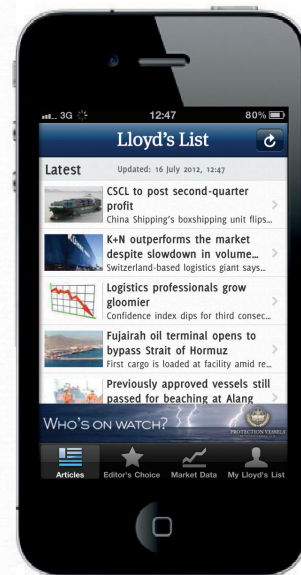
3G 12:47 80%

Lloyd's List

Latest Updated: 16 July 2012, 12:47

CSCL to post second-quarter profit
China Shipping's boxshipping unit flips...

K+N outperforms the market despite slowdown in volume...
Switzerland-based logistics giant says...

Logistics professionals grow gloomier
Confidence index dips for third consec...

Fujairah oil terminal opens to bypass Strait of Hormuz
First cargo is loaded at facility amid re...

Previously approved vessels still passed for beaching at Alang

WHO'S ON WATCH?

PROTECTION VESSELS

Articles Editor's Choice Market Data My Lloyd's List